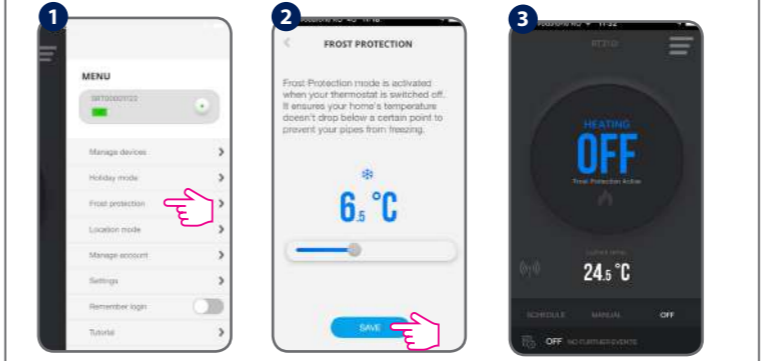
1

MENU

SRT00001122

Manage devices

Holiday mode

Frost protection

Location mode

Manage account

Settings

Remember login

Tutorial

2

Vodafone NZ 11:12

FROST PROTECTION

Frost Protection mode is activated when your thermostat is switched off. It ensures your home's temperature doesn't drop below a certain point to prevent your pipes from freezing.

6.5 °C

SAVE

3

Vodafone NZ 11:52

RT310

HEATING

OFF

Frost Protection Active

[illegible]

24.5 °C

SCHEDULE MANUAL OFF

OFF NO FURTHER EVENTS